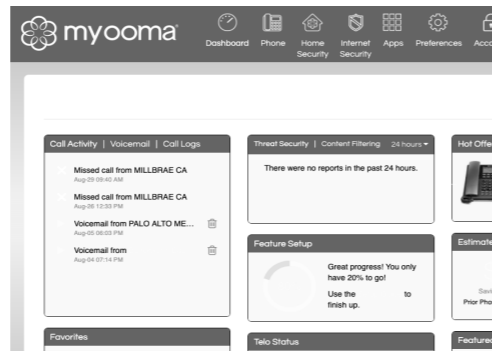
myooma

Dashboard Phone Home Security Internet Security Apps Preferences Acco

Call Activity | Voicemail | Call Logs

Missed call from MILLBRAE CA
Aug-29 09:40 AM

Missed call from MILLBRAE CA
Aug-26 12:33 PM

Voicemail from PALO ALTO ME...
Aug-05 06:03 PM

Voicemail from
Aug-04 07:14 PM

Threat Security | Content Filtering 24 hours

There were no reports in the past 24 hours.

Hot Offe

Feature Setup

Great progress! You only have 20% to go!

Use the to finish up.

Estimate

Savi
Prior Pho

Favorites

Telo Status

Featured